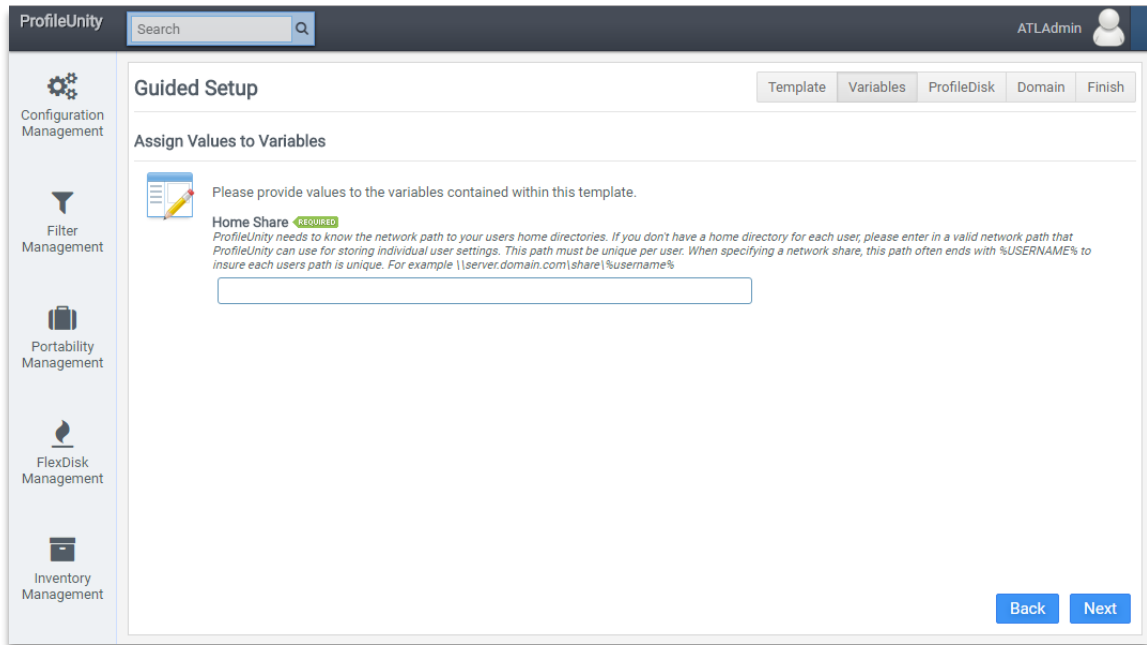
ProfileUnity

Search

ATLAdmin

Configuration Management

Filter Management

Portability Management

FlexDisk Management

Inventory Management

Guided Setup

Template | Variables | ProfileDisk | Domain | Finish

Assign Values to Variables

Please provide values to the variables contained within this template.

Home Share REQUIRED

ProfileUnity needs to know the network path to your users home directories. If you don't have a home directory for each user, please enter in a valid network path that ProfileUnity can use for storing individual user settings. This path must be unique per user. When specifying a network share, this path often ends with %USERNAME% to insure each users path is unique. For example \\server.domain.com\share\%username%

Back

Next